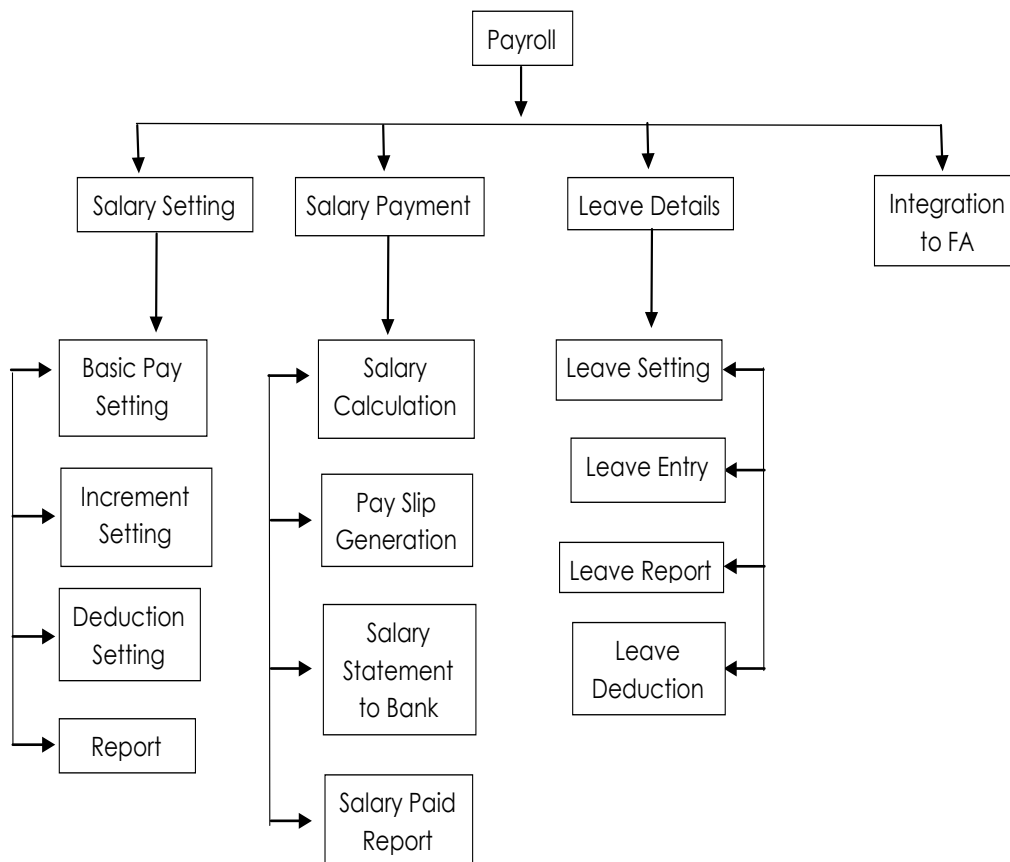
Payroll

Salary Setting

Salary Payment

Leave Details

Integration to FA

Basic Pay Setting

Increment Setting

Deduction Setting

Report

Salary Calculation

Pay Slip Generation

Salary Statement to Bank

Salary Paid Report

Leave Setting

Leave Entry

Leave Report

Leave Deduction